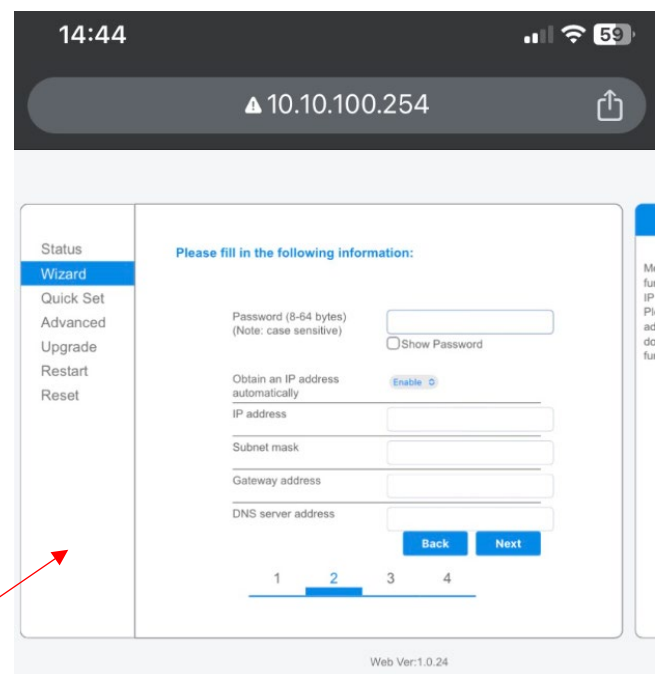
14:44

59

10.10.100.254

Status
Wizard
Quick Set
Advanced
Upgrade
Restart
Reset

Please fill in the following information:

Password (8-64 bytes)
(Note: case sensitive)

Show Password

Obtain an IP address automatically

Enable

IP address

Subnet mask

Gateway address

DNS server address

Back

Next

1 2 3 4

Me
fu
IP
Pl
ad
do
fu

Web Ver:1.0.24